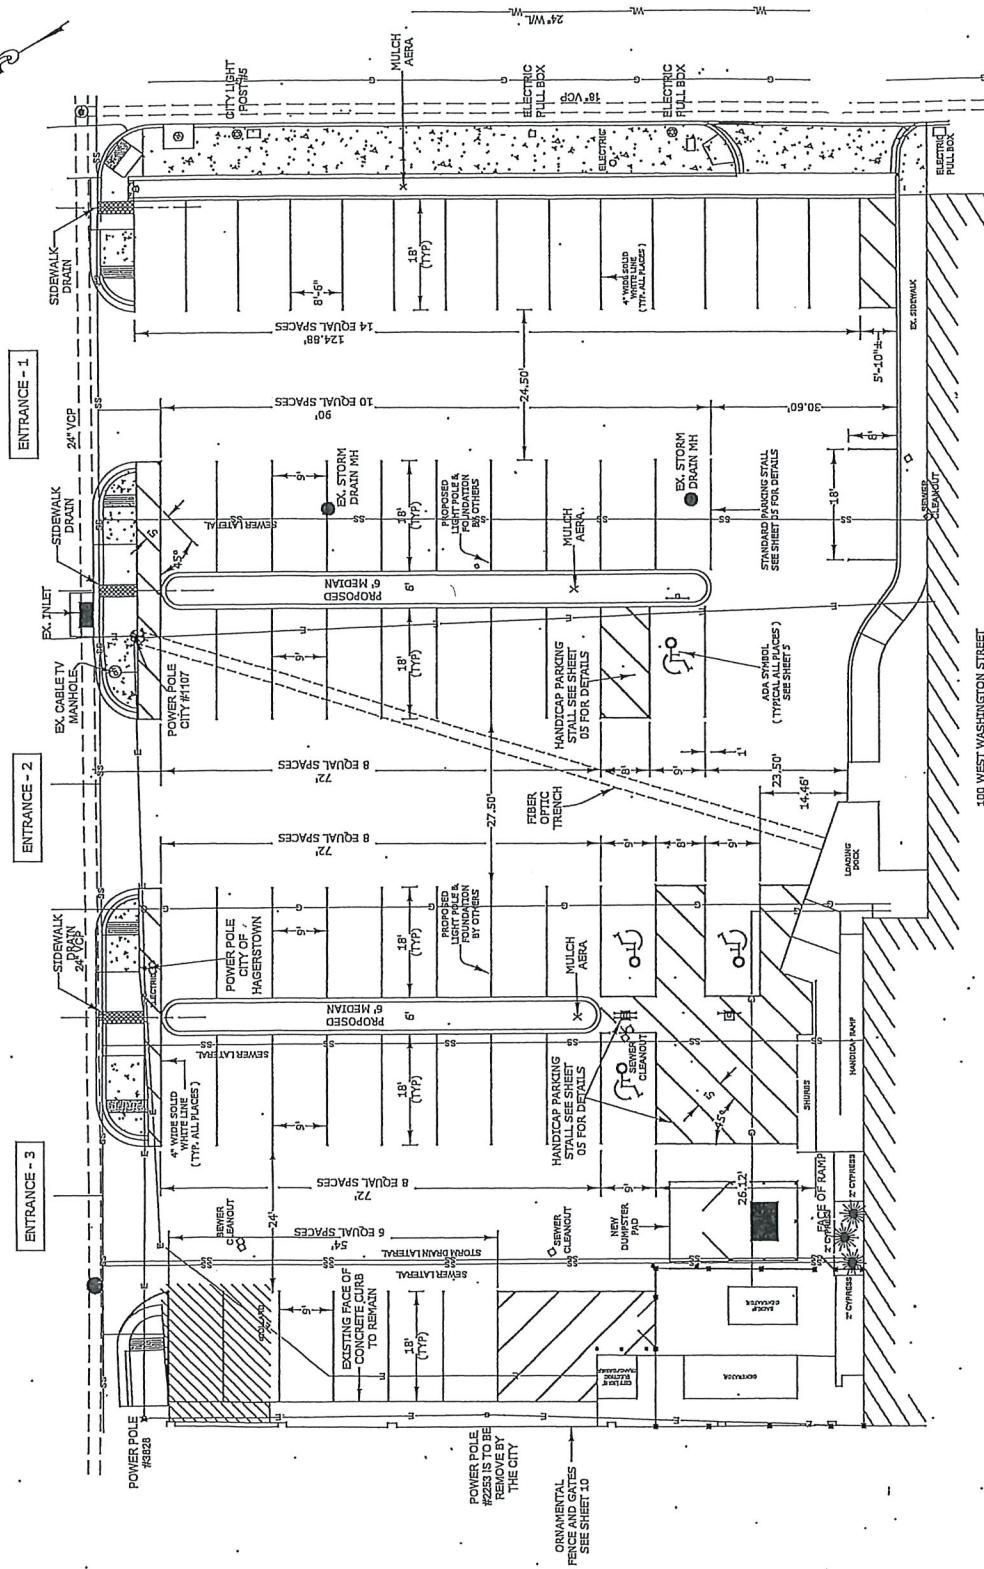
ENTRANCE - 1

ENTRANCE - 2

ENTRANCE - 3

24" W.L.

MULCH AERA

CITY LIGHT POST #5

ELECTRIC PULL BOX

18" VCP

ELECTRIC PULL BOX

ELECTRIC

ELECTRIC PULL BOX

SIDEWALK DRAIN

24" VCP

SIDEWALK DRAIN

SIDEWALK DRAIN

EX. INLET

EX. CABLE TV MANHOLE

POWER POLE CITY #1107

SIDEWALK DRAIN

24" VCP

ELECTRIC

4" WIDE SOLID WHITE LINE ( TYP. ALL PLACES )

SEWER CLEANOUT

POWER POLE #3828

POWER POLE #2253 IS TO BE REMOVE BY THE CITY

ORNAMENTAL FENCE AND GATES SEE SHEET 10

14 EQUAL SPACES

124.88'

10 EQUAL SPACES

90'

8 EQUAL SPACES

72'

8 EQUAL SPACES

72'

8 EQUAL SPACES

72'

6 EQUAL SPACES

54'

8'-6"

18' (TYP)

4" WIDE SOLID WHITE LINE ( TYP. ALL PLACES )

24.50'

EX. SIDEWALK

5'-10"±

30.60'

EX. STORM DRAIN MH

SEWER LATERAL

PROPOSED LIGHT POLE & FOUNDATION BY OTHERS

MULCH AERA

EX. STORM DRAIN MH

STANDARD PARKING STALL SEE SHEET 05 FOR DETAILS

18'

SEWER CLEANOUT

45°

PROPOSED 6' MEDIAN

6'

HANDICAP PARKING STALL SEE SHEET 05 FOR DETAILS

ADA SYMBOL ( TYPICAL ALL PLACES ) SEE SHEET 5

18' (TYP)

27.50'

FIBER OPTIC TRENCH

23.50'

14.46'

LOADING DOCK

100 WEST WASHINGTON STREET

POWER POLE CITY OF HAGERSTOWN

18' (TYP)

PROPOSED LIGHT POLE & FOUNDATION BY OTHERS

MULCH AERA

PROPOSED 6' MEDIAN

6'

SEWER LATERAL

SEWER CLEANOUT

HANDICAP PARKING STALL SEE SHEET 05 FOR DETAILS

45°

SHURBS

HANDICAP RAMP

24'

STORM DRAIN LATERAL

SEWER CLEANOUT

NEW DUMPSTER PAD

26.12'

FACE OF RAMP

2" CYPRESS

2" CYPRESS

2" CYPRESS

SEWER LATERAL

EXISTING FACE OF CONCRETE CURB TO REMAIN

18' (TYP)

BACK-UP GENERATOR

EXISTING ELECTRIC TRANSFORMER